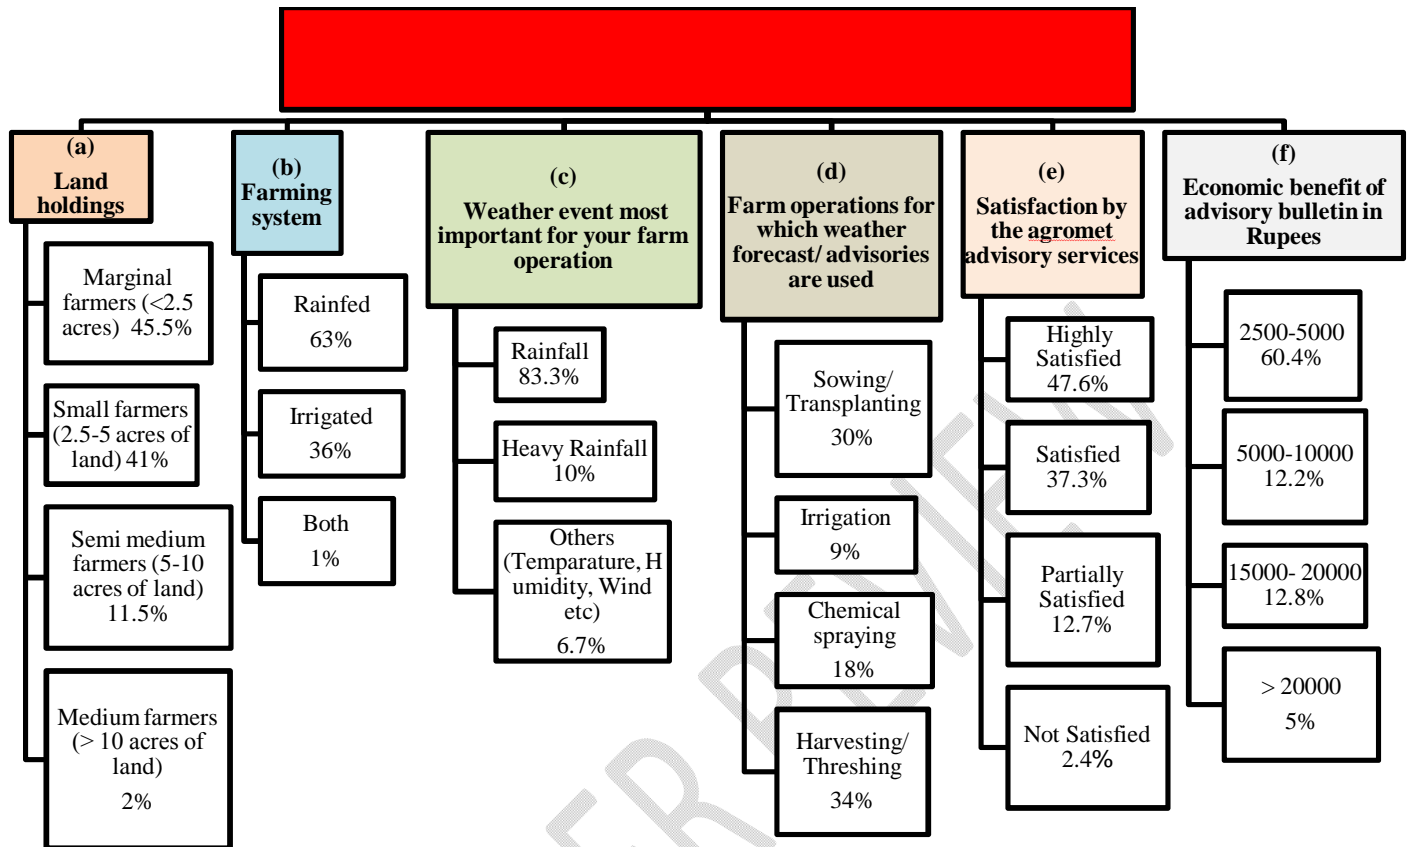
(a)
Land holdings

Marginal farmers (<2.5 acres) 45.5%

Small farmers (2.5-5 acres of land) 41%

Semi medium farmers (5-10 acres of land) 11.5%

Medium farmers (> 10 acres of land) 2%

(b)
Farming system

Rainfed 63%

Irrigated 36%

Both 1%

(c)
Weather event most important for your farm operation

Rainfall 83.3%

Heavy Rainfall 10%

Others (Temparature, Humidity, Wind etc) 6.7%

(d)
Farm operations for which weather forecast/ advisories are used

Sowing/ Transplanting 30%

Irrigation 9%

Chemical spraying 18%

Harvesting/ Threshing 34%

(e)
Satisfaction by the agromet advisory services

Highly Satisfied 47.6%

Satisfied 37.3%

Partially Satisfied 12.7%

Not Satisfied 2.4%

(f)
Economic benefit of advisory bulletin in Rupees

2500-5000 60.4%

5000-10000 12.2%

15000- 20000 12.8%

> 20000 5%